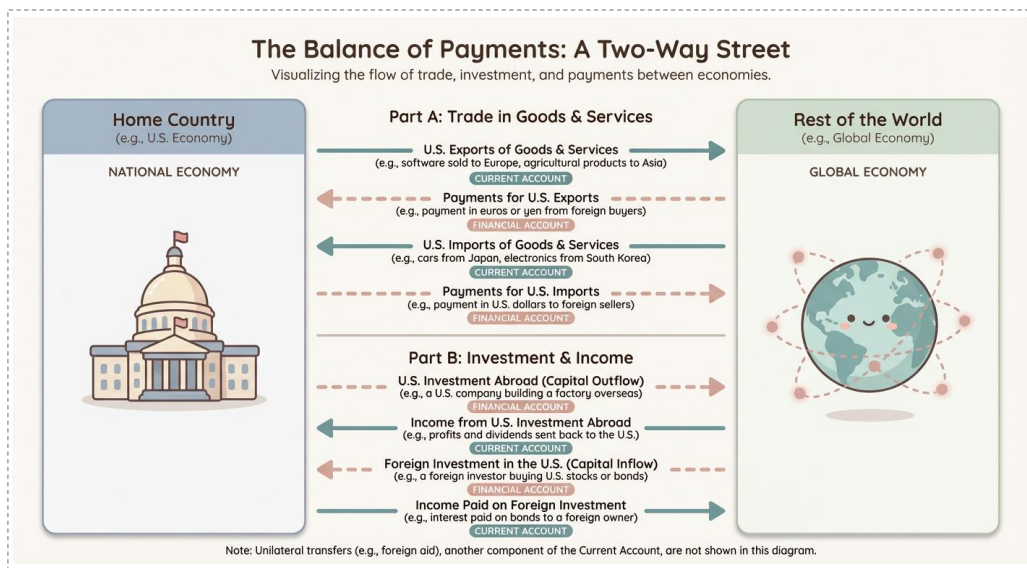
The Balance of Payments: A Two-Way Street

Visualizing the flow of trade, investment, and payments between economies.

Home Country
(e.g., U.S. Economy)

NATIONAL ECONOMY

Part A: Trade in Goods & Services

U.S. Exports of Goods & Services
(e.g., software sold to Europe, agricultural products to Asia)
CURRENT ACCOUNT

Payments for U.S. Exports
(e.g., payment in euros or yen from foreign buyers)
FINANCIAL ACCOUNT

U.S. Imports of Goods & Services
(e.g., cars from Japan, electronics from South Korea)
CURRENT ACCOUNT

Payments for U.S. Imports
(e.g., payment in U.S. dollars to foreign sellers)
FINANCIAL ACCOUNT

Part B: Investment & Income

U.S. Investment Abroad (Capital Outflow)
(e.g., a U.S. company building a factory overseas)
FINANCIAL ACCOUNT

Income from U.S. Investment Abroad
(e.g., profits and dividends sent back to the U.S.)
CURRENT ACCOUNT

Foreign Investment in the U.S. (Capital Inflow)
(e.g., a foreign investor buying U.S. stocks or bonds)
FINANCIAL ACCOUNT

Income Paid on Foreign Investment
(e.g., interest paid on bonds to a foreign owner)
CURRENT ACCOUNT

Rest of the World
(e.g., Global Economy)

GLOBAL ECONOMY

Note: Unilateral transfers (e.g., foreign aid), another component of the Current Account, are not shown in this diagram.